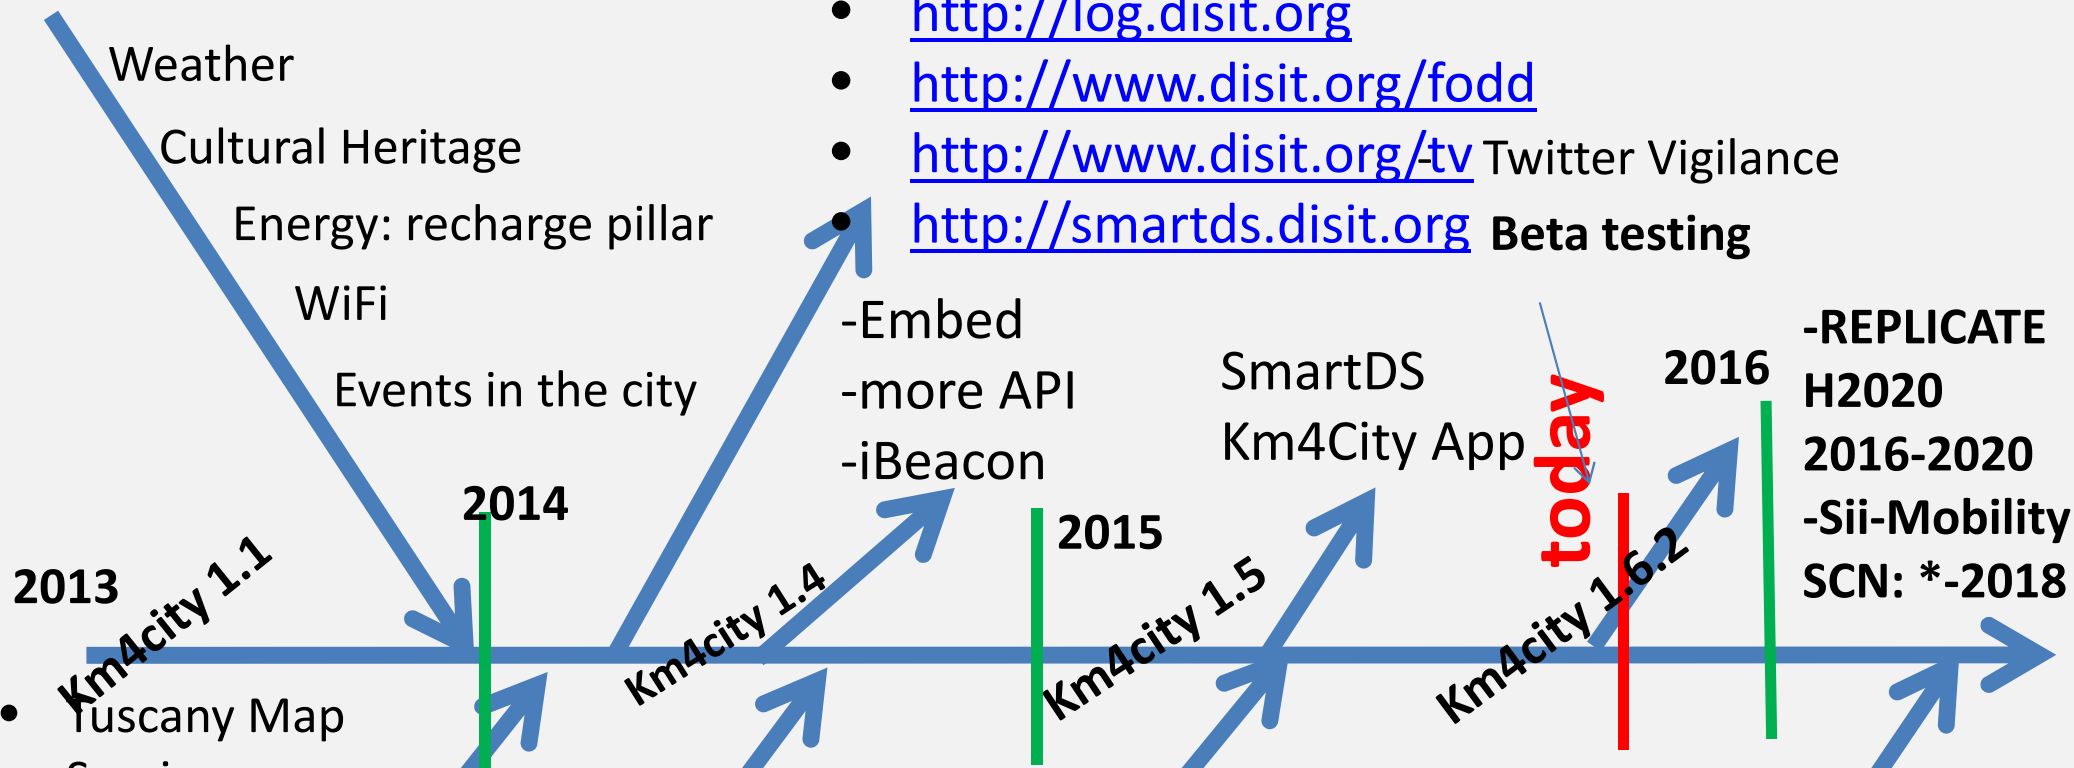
Weather

Cultural Heritage

Energy: recharge pillar

WiFi

Events in the city

- http://log.disit.org
- http://www.disit.org/fodd
- http://www.disit.org/tv Twitter Vigilance
- http://smartds.disit.org **Beta testing**

-Embed
-more API
-iBeacon

SmartDS
Km4City App

today

2016

-REPLICATE H2020 2016-2020
-Sii-Mobility SCN: *-2018

2013

Km4city 1.1

2014

Km4city 1.4

2015

Km4city 1.5

Km4city 1.6.2

- Tuscany Map

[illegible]